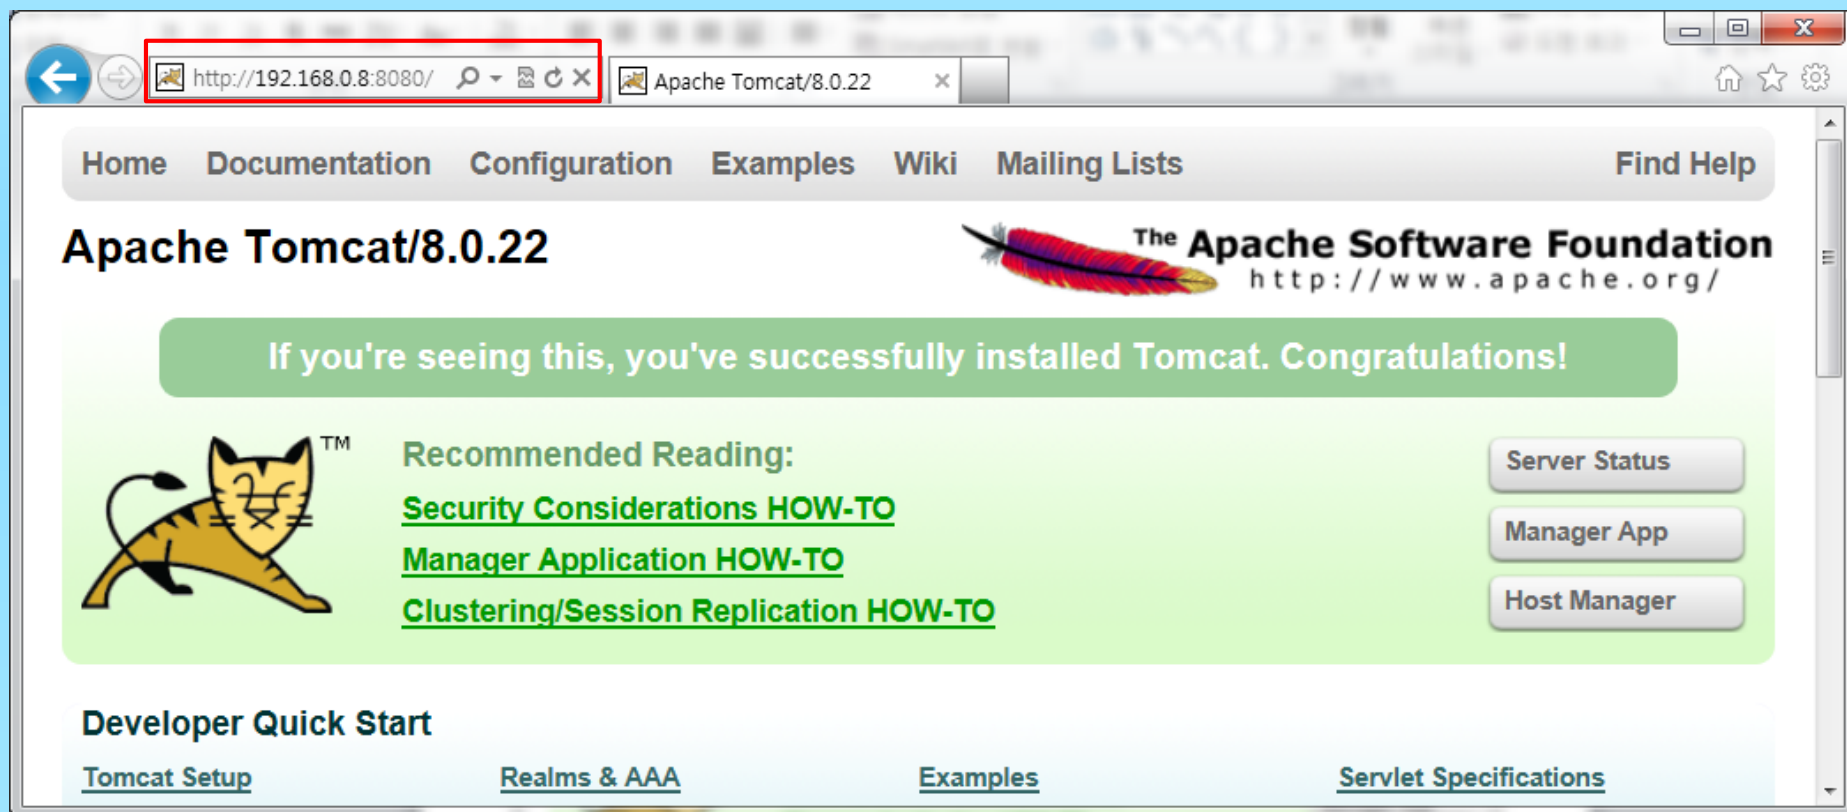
http://192.168.0.8:8080/

Apache Tomcat/8.0.22

Home Documentation Configuration Examples Wiki Mailing Lists Find Help

Apache Tomcat/8.0.22

The Apache Software Foundation
http://www.apache.org/

If you're seeing this, you've successfully installed Tomcat. Congratulations!

TM

Recommended Reading:

Security Considerations HOW-TO

Manager Application HOW-TO

Clustering/Session Replication HOW-TO

Server Status

Manager App

Host Manager

Developer Quick Start

Tomcat Setup Realms & AAA Examples Servlet Specifications